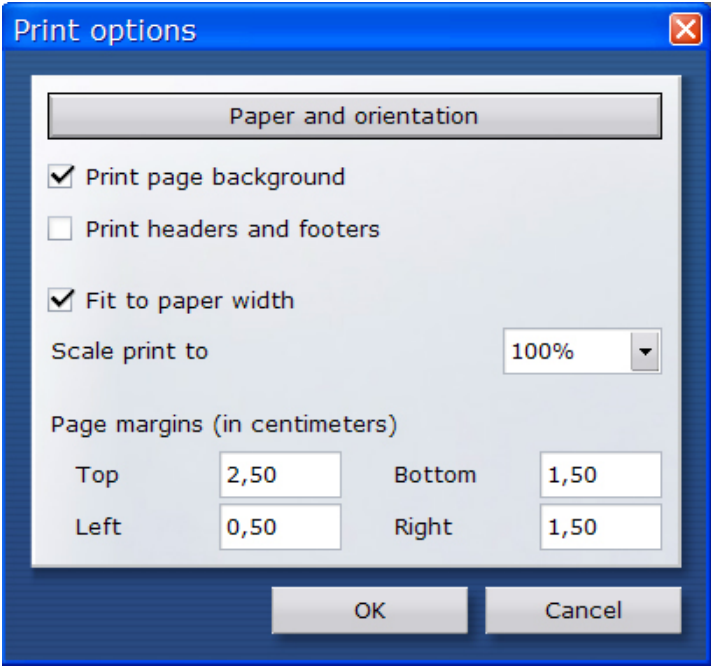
Print options

Paper and orientation

Print page background

Print headers and footers

Fit to paper width

Scale print to 100%

Page margins (in centimeters)

Top 2,50 Bottom 1,50

Left 0,50 Right 1,50

OK Cancel